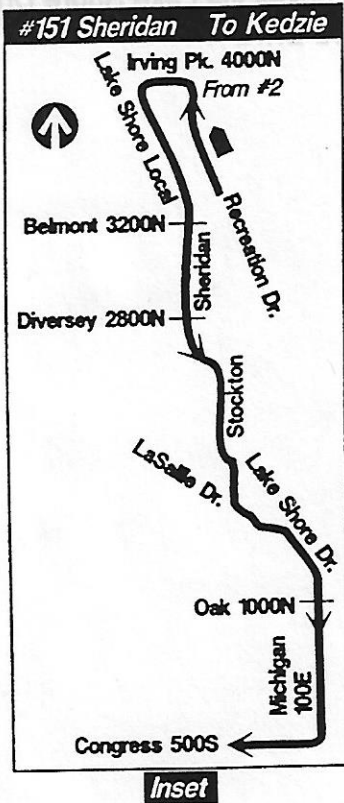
#151 Sheridan To Kedzie

Irving Pk. 4000N
From #2
Lake Shore Local
Recreation Dr.
Belmont 3200N
Sheridan
Diversey 2800N
Stockton
LaSalle Dr.
Lake Shore Dr.
Oak 1000N
Michigan 100E
Congress 500S

Inset